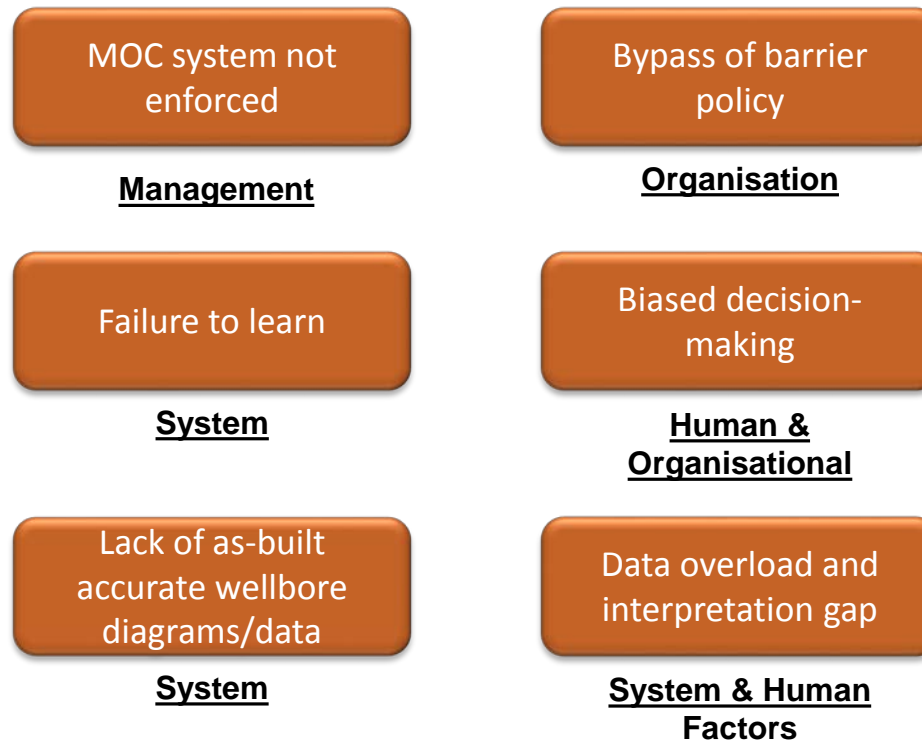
MOC system not enforced

Management

Bypass of barrier policy

Organisation

Failure to learn

System

Biased decision-making

Human & Organisational

Lack of as-built accurate wellbore diagrams/data

System

Data overload and interpretation gap

System & Human Factors